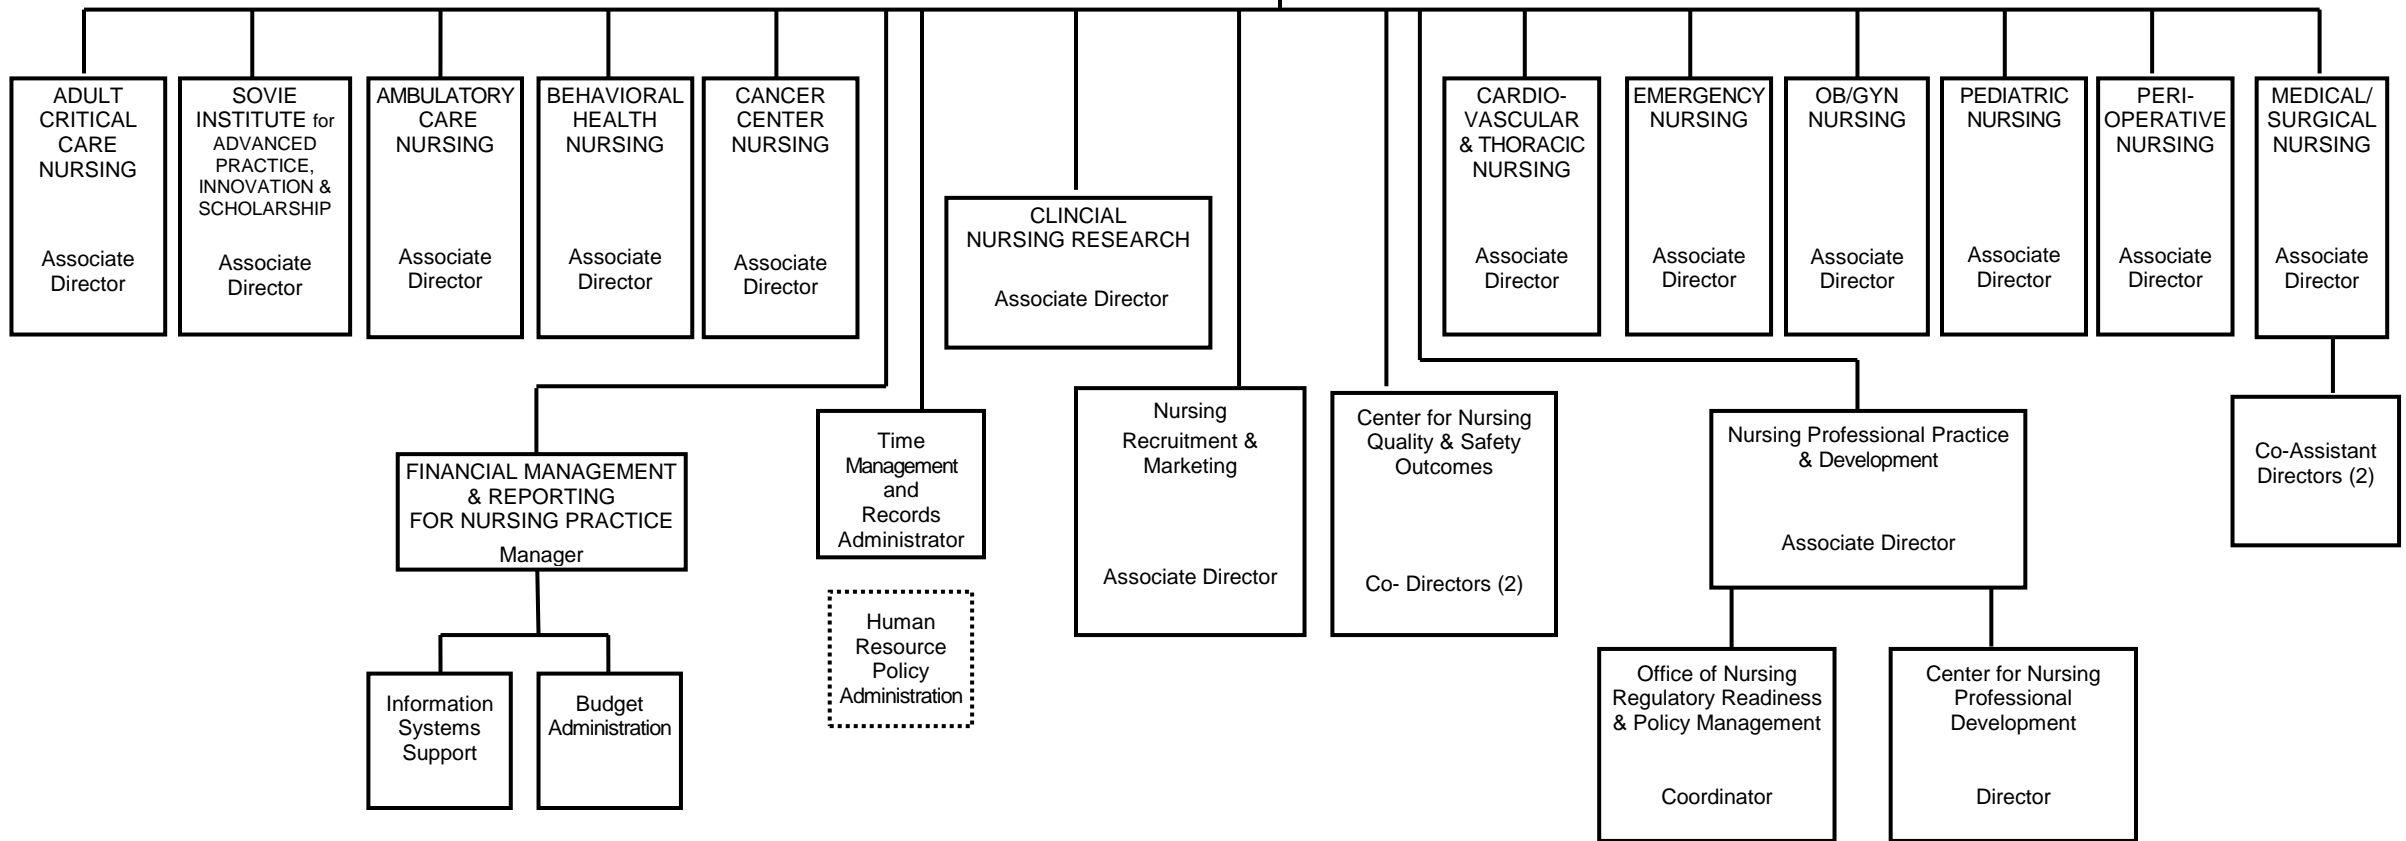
ADULT CRITICAL CARE NURSING

Associate Director

SOVIE INSTITUTE for ADVANCED PRACTICE, INNOVATION & SCHOLARSHIP

Associate Director

AMBULATORY CARE NURSING

Associate Director

BEHAVIORAL HEALTH NURSING

Associate Director

CANCER CENTER NURSING

Associate Director

CLINCIAL NURSING RESEARCH

Associate Director

CARDIO-VASCULAR & THORACIC NURSING

Associate Director

EMERGENCY NURSING

Associate Director

OB/GYN NURSING

Associate Director

PEDIATRIC NURSING

Associate Director

PERI-OPERATIVE NURSING

Associate Director

MEDICAL/ SURGICAL NURSING

Associate Director

Co-Assistant Directors (2)

FINANCIAL MANAGEMENT & REPORTING FOR NURSING PRACTICE

Manager

Information Systems Support

Budget Administration

Time Management and Records Administrator

Human Resource Policy Administration

Nursing Recruitment & Marketing

Associate Director

Center for Nursing Quality & Safety Outcomes

Co- Directors (2)

Nursing Professional Practice & Development

Associate Director

Office of Nursing Regulatory Readiness & Policy Management

Coordinator

Center for Nursing Professional Development

Director